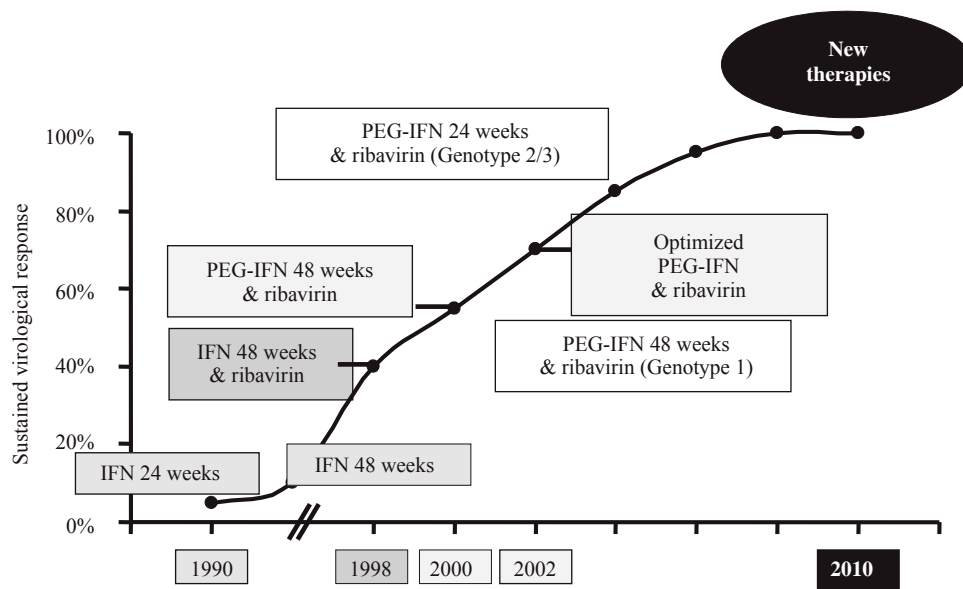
New therapies

100%
80%
60%
40%
20%
0%

Sustained virological response

PEG-IFN 24 weeks & ribavirin (Genotype 2/3)

Optimized PEG-IFN & ribavirin

PEG-IFN 48 weeks & ribavirin

IFN 48 weeks & ribavirin

PEG-IFN 48 weeks & ribavirin (Genotype 1)

IFN 24 weeks

IFN 48 weeks

1990

1998

2000

2002

2010